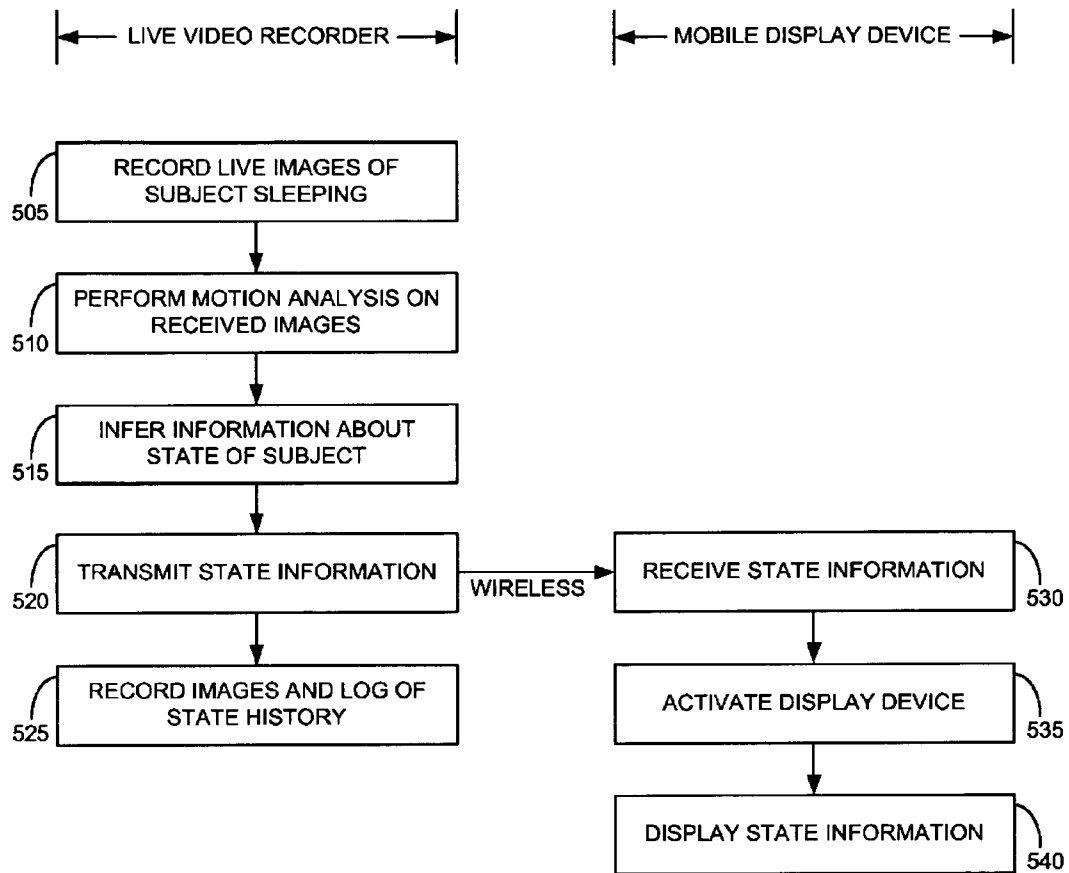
LIVE VIDEO RECORDER

MOBILE DISPLAY DEVICE

505

RECORD LIVE IMAGES OF SUBJECT SLEEPING

510

PERFORM MOTION ANALYSIS ON RECEIVED IMAGES

515

INFER INFORMATION ABOUT STATE OF SUBJECT

520

TRANSMIT STATE INFORMATION

WIRELESS

RECEIVE STATE INFORMATION

530

525

RECORD IMAGES AND LOG OF STATE HISTORY

ACTIVATE DISPLAY DEVICE

535

DISPLAY STATE INFORMATION

540